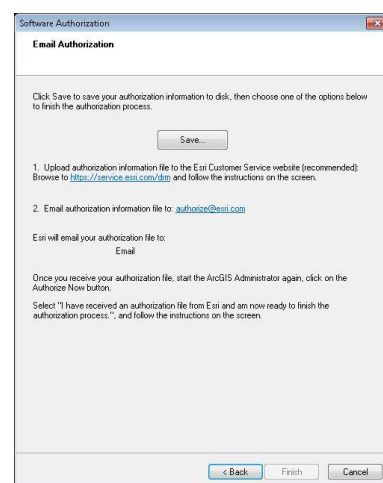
Software Authorization

Email Authorization

Click Save to save your authorization information to disk, then choose one of the options below to finish the authorization process.

Save...

1. Upload authorization information file to the Esri Customer Service website (recommended): Browse to https://service.esri.com/drm and follow the instructions on the screen.

2. Email authorization information file to: authorize@esri.com

Esri will email your authorization file to:
Email

Once you receive your authorization file, start the ArcGIS Administrator again, click on the Authorize Now button.

Select "I have received an authorization file from Esri and am now ready to finish the authorization process.", and follow the instructions on the screen.

< Back  Finish  Cancel